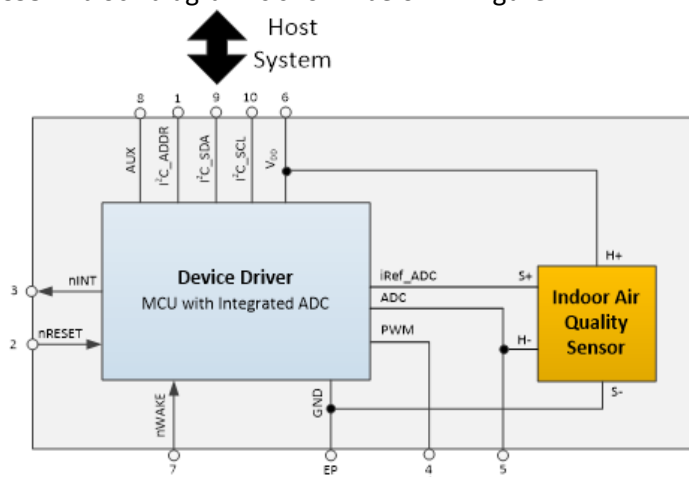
Host System

8 1 9 10 6

AUX
$I^2C\_ADDR$
$I^2C\_SDA$
$I^2C\_SCL$
$V_{DD}$

Device Driver
MCU with Integrated ADC

3 nINT
2 nRESET

iRef_ADC
ADC
PWM

S+
H+
H-
S-

Indoor Air Quality Sensor

nWAKE
GND

7 EP 4 5